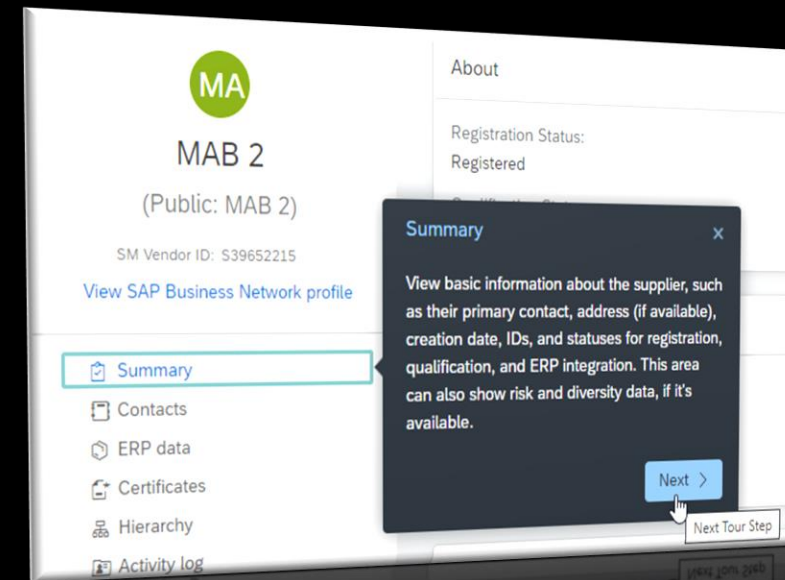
MA

MAB 2

(Public: MAB 2)

SM Vendor ID: S39652215

View SAP Business Network profile

Summary

Contacts

ERP data

Certificates

Hierarchy

Activity log

About

Registration Status:

Registered

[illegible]

Summary

×

View basic information about the supplier, such as their primary contact, address (if available), creation date, IDs, and statuses for registration, qualification, and ERP integration. This area can also show risk and diversity data, if it's available.

Next >

Next Tour Step